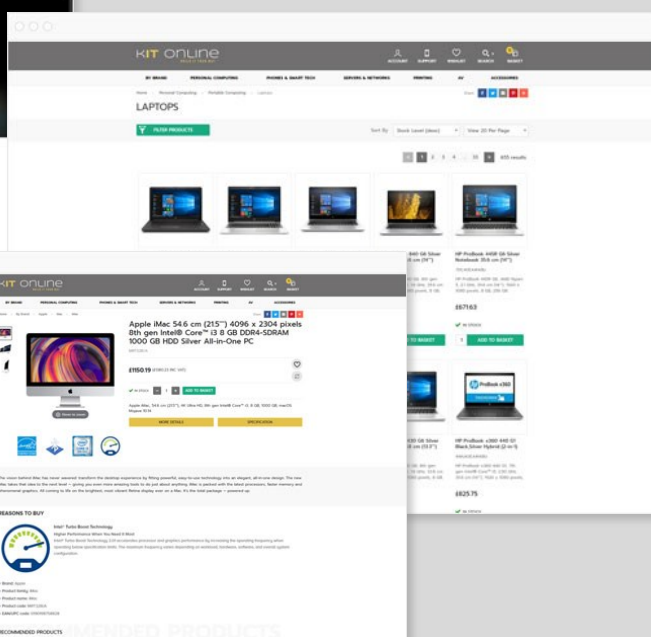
KIT ONLINE

ACCOUNT SUPPORT WISHLIST SEARCH BASKET

BY BRAND PERSONAL COMPUTING PHONES & SMART TECH SERVERS & NETWORKS PRINTING AV ACCESSORIES

Home Personal Computing Portable Computing Laptops

LAPTOPS

FILTER PRODUCTS

Sort By Stock Level (desc) View 20 Per Page

1 2 3 4 ... 33 655 results

HP ProBook 440R G6 Silver Notebook 35.6 cm (14")

£671.63

IN STOCK

1 ADD TO BASKET

HP ProBook x360 440 G1 Black,Silver Hybrid (2-in-1)

£625.75

IN STOCK

KIT ONLINE

ACCOUNT SUPPORT WISHLIST SEARCH BASKET

BY BRAND PERSONAL COMPUTING PHONES & SMART TECH SERVERS & NETWORKS PRINTING AV ACCESSORIES

Apple iMac 54.6 cm (21.5") 4096 x 2304 pixels 8th gen Intel® Core™ i3 8 GB DDR4-SDRAM 1000 GB HDD Silver All-in-One PC

£1150.19

IN STOCK 1 ADD TO BASKET

Apple iMac, 54.6 cm (21.5"), 4K Ultra HD, 8th gen Intel® Core™ i3, 8 GB, 1000 GB, macOS Mojave 10.14

MORE DETAILS SPECIFICATION

REASONS TO BUY

Intel® Turbo Boost Technology

Higher Performance When You Need It Most

RECOMMENDED PRODUCTS